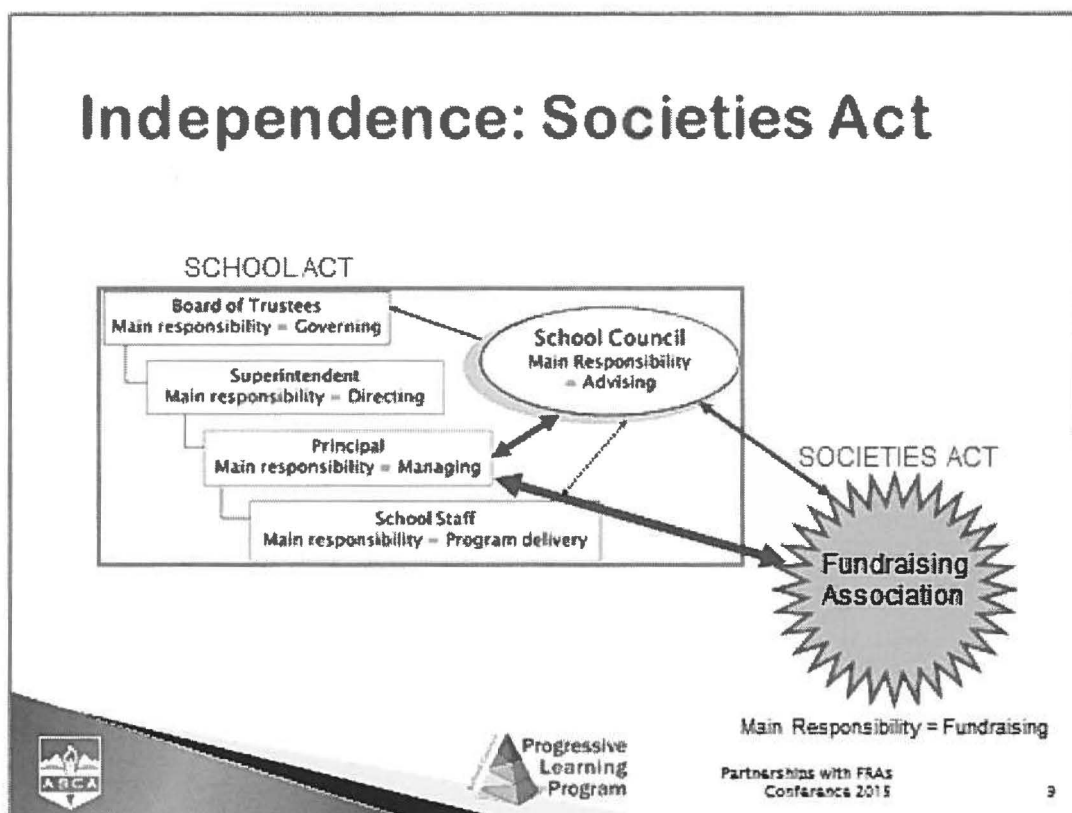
Independence: Societies Act

SCHOOL ACT

Board of Trustees
Main responsibility = Governing

Superintendent
Main responsibility = Directing

Principal
Main responsibility = Managing

School Staff
Main responsibility = Program delivery

School Council
Main Responsibility = Advising

SOCIETIES ACT

Fundraising Association

Main Responsibility = Fundraising

ASCA

Progressive Learning Program

Partnerships with FRAs
Conference 2015

9